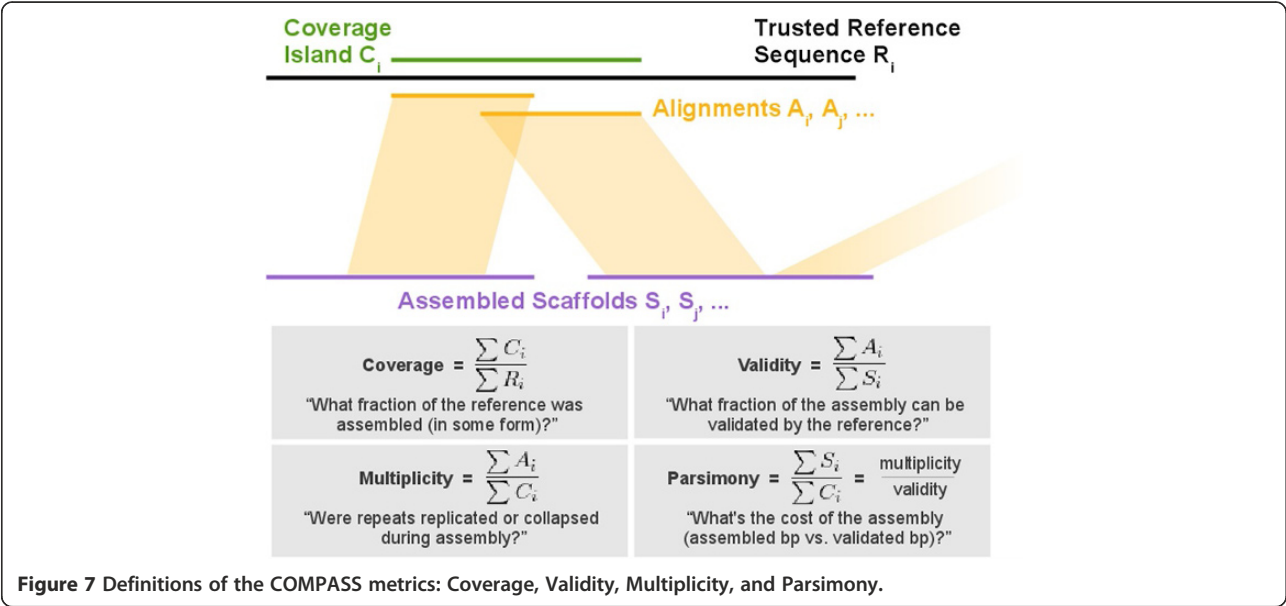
Coverage Island $C_i$

Trusted Reference Sequence $R_i$

Alignments $A_i$, $A_j$, ...

Assembled Scaffolds $S_i$, $S_j$, ...

| | |
|---|---|
| Coverage = $\frac{\sum C_i}{\sum R_i}$ "What fraction of the reference was assembled (in some form)?" | Validity = $\frac{\sum A_i}{\sum S_i}$ "What fraction of the assembly can be validated by the reference?" |
| Multiplicity = $\frac{\sum A_i}{\sum C_i}$ "Were repeats replicated or collapsed during assembly?" | Parsimony = $\frac{\sum S_i}{\sum C_i}$ = $\frac{\text{multiplicity}}{\text{validity}}$ "What's the cost of the assembly (assembled bp vs. validated bp)?" |

Figure 7 Definitions of the COMPASS metrics: Coverage, Validity, Multiplicity, and Parsimony.